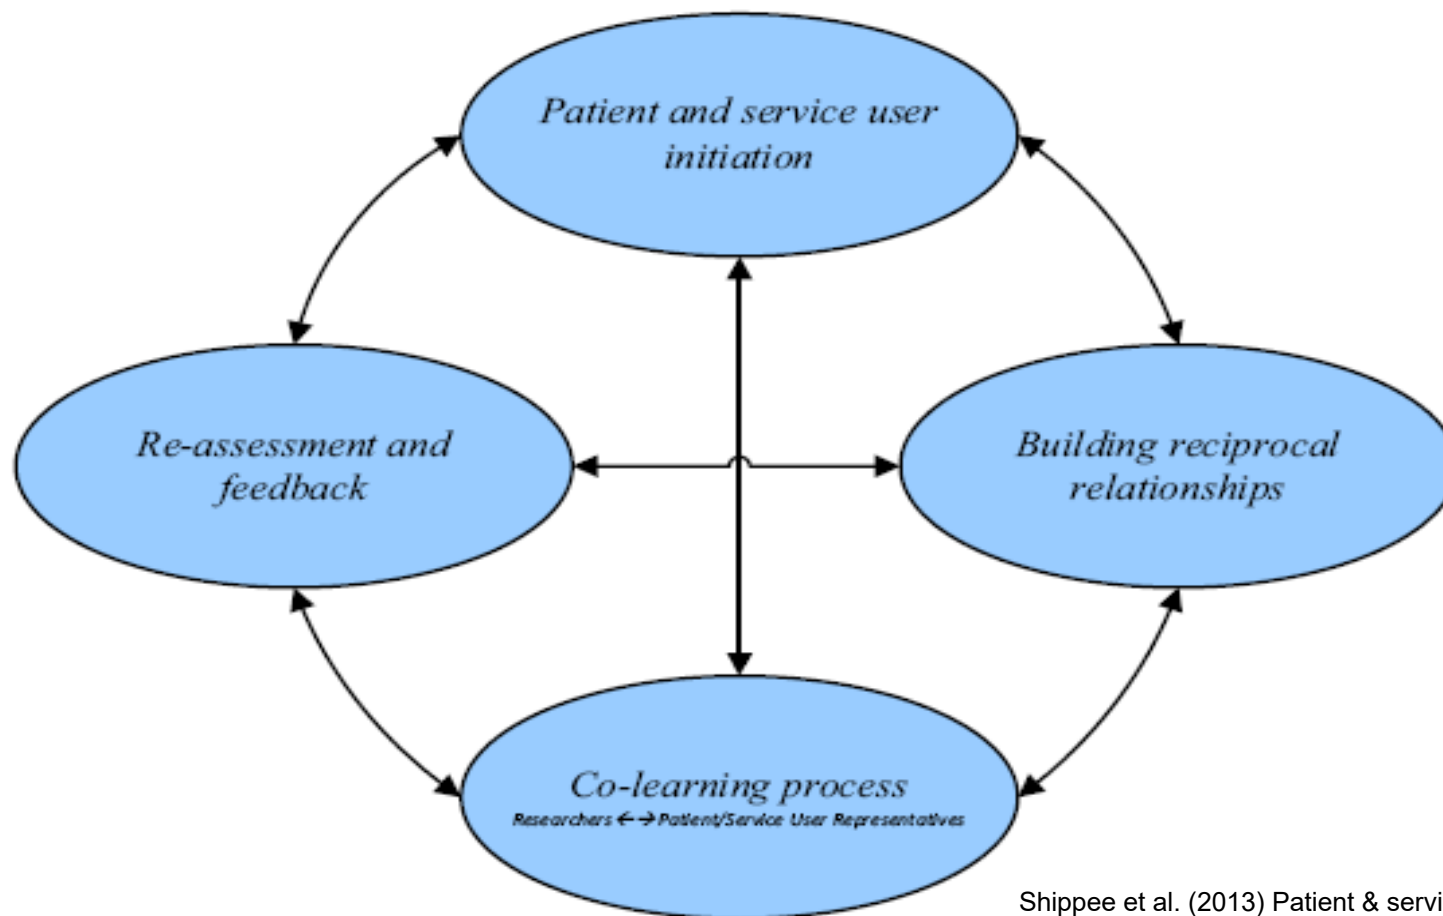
Patient and service user initiation

Re-assessment and feedback

Building reciprocal relationships

Co-learning process
Researchers ←→ Patient/Service User Representatives

Shippee et al. (2013) Patient & servi